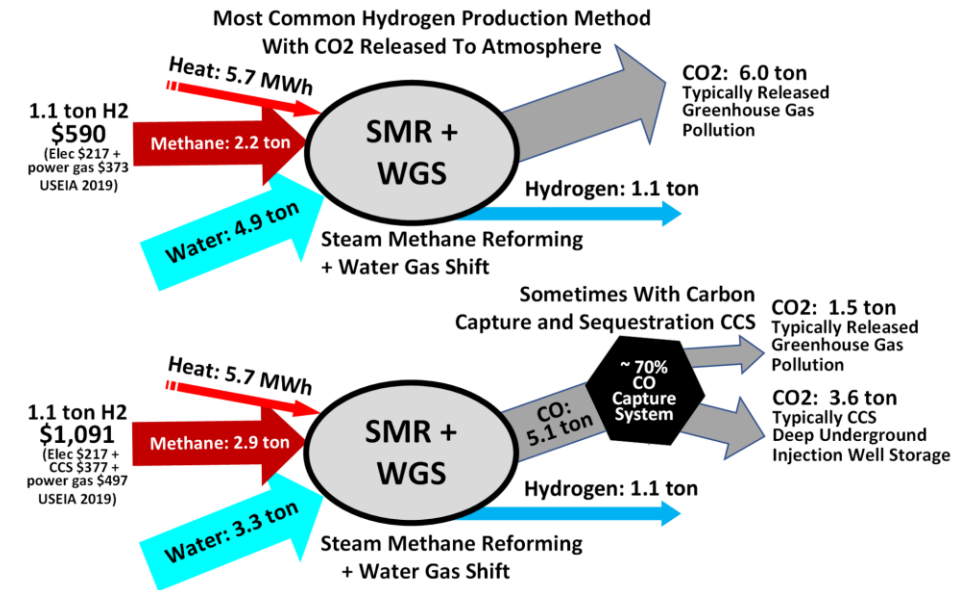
Most Common Hydrogen Production Method
With CO2 Released To Atmosphere

Heat: 5.7 MWh

1.1 ton H2
$590
(Elec $217 + power gas $373 USEIA 2019)

Methane: 2.2 ton

Water: 4.9 ton

SMR + WGS

CO2: 6.0 ton
Typically Released Greenhouse Gas Pollution

Hydrogen: 1.1 ton

Steam Methane Reforming + Water Gas Shift

Sometimes With Carbon Capture and Sequestration CCS

Heat: 5.7 MWh

1.1 ton H2
$1,091
(Elec $217 + CCS $377 + power gas $497 USEIA 2019)

Methane: 2.9 ton

Water: 3.3 ton

SMR + WGS

CO: 5.1 ton

~ 70% CO Capture System

CO2: 1.5 ton
Typically Released Greenhouse Gas Pollution

CO2: 3.6 ton
Typically CCS Deep Underground Injection Well Storage

Hydrogen: 1.1 ton

Steam Methane Reforming + Water Gas Shift